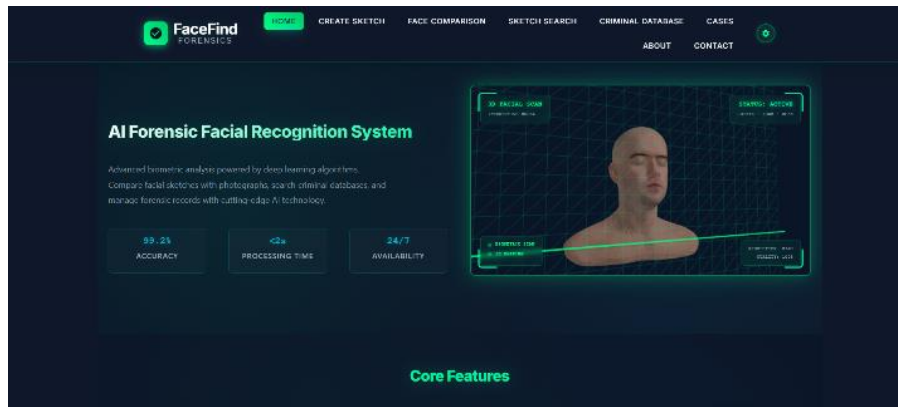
FaceFind
FORENSICS

HOME
CREATE SKETCH
FACE COMPARISON
SKETCH SEARCH
CRIMINAL DATABASE
CASES
ABOUT
CONTACT

AI Forensic Facial Recognition System

Advanced biometric analysis powered by deep learning algorithms. Compare facial sketches with photographs, search criminal databases, and manage forensic records with cutting-edge AI technology.

99.2%
ACCURACY

<2s
PROCESSING TIME

24/7
AVAILABILITY

3D FACIAL SCAN
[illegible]

STATUS: ACTIVE
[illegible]

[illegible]
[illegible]

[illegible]
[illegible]

Core Features